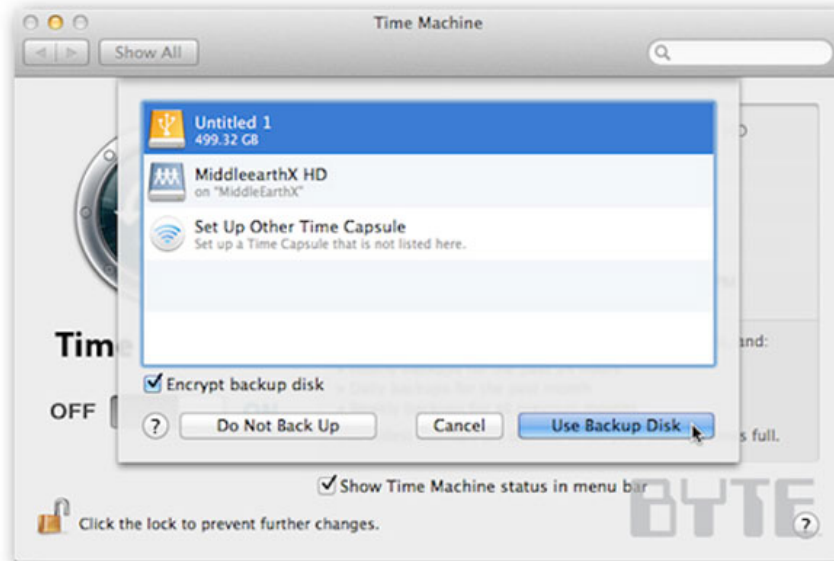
Time Machine

Show All

Untitled 1
499.32 GB

MiddleearthX HD
on "MiddleEarthX"

Set Up Other Time Capsule
Set up a Time Capsule that is not listed here.

Time

OFF

and:

s full.

Encrypt backup disk

?

Do Not Back Up

Cancel

Use Backup Disk

Show Time Machine status in menu bar

BYTE

Click the lock to prevent further changes.

?